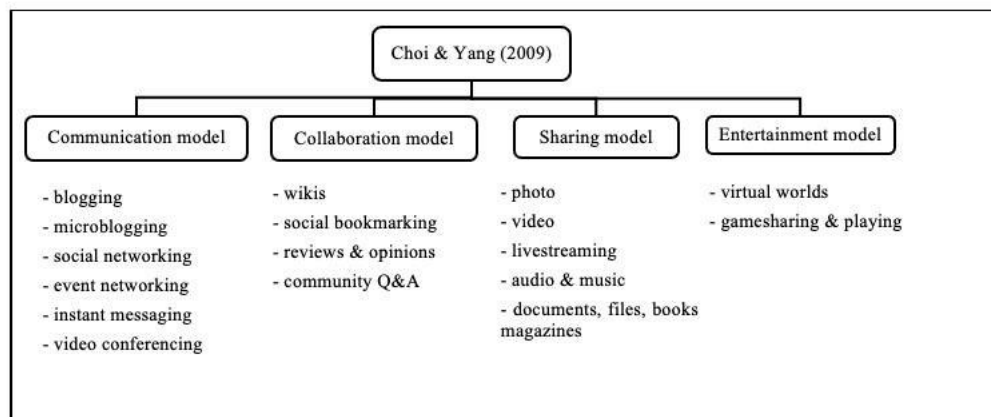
Choi & Yang (2009)

Communication model

- blogging
- microblogging
- social networking
- event networking
- instant messaging
- video conferencing

Collaboration model

- wikis
- social bookmarking
- reviews & opinions
- community Q&A

Sharing model

- photo
- video
- livestreaming
- audio & music
- documents, files, books magazines

Entertainment model

- virtual worlds
- gamesharing & playing